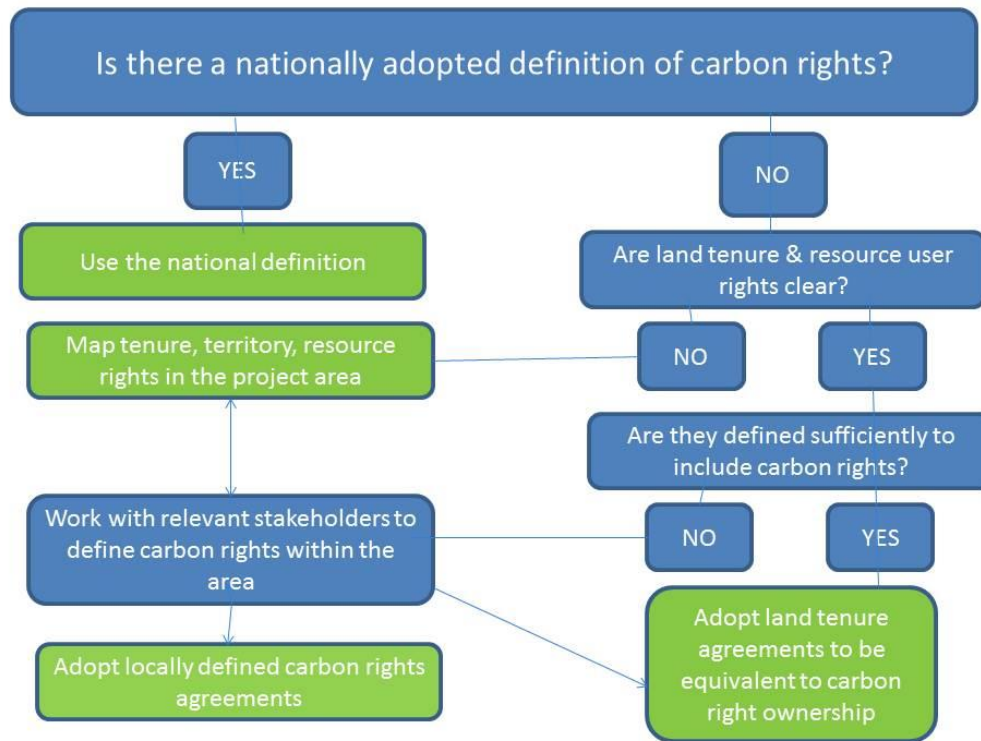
Is there a nationally adopted definition of carbon rights?

YES

NO

Use the national definition

Are land tenure & resource user rights clear?

Map tenure, territory, resource rights in the project area

NO

YES

Are they defined sufficiently to include carbon rights?

Work with relevant stakeholders to define carbon rights within the area

NO

YES

Adopt land tenure agreements to be equivalent to carbon right ownership

Adopt locally defined carbon rights agreements